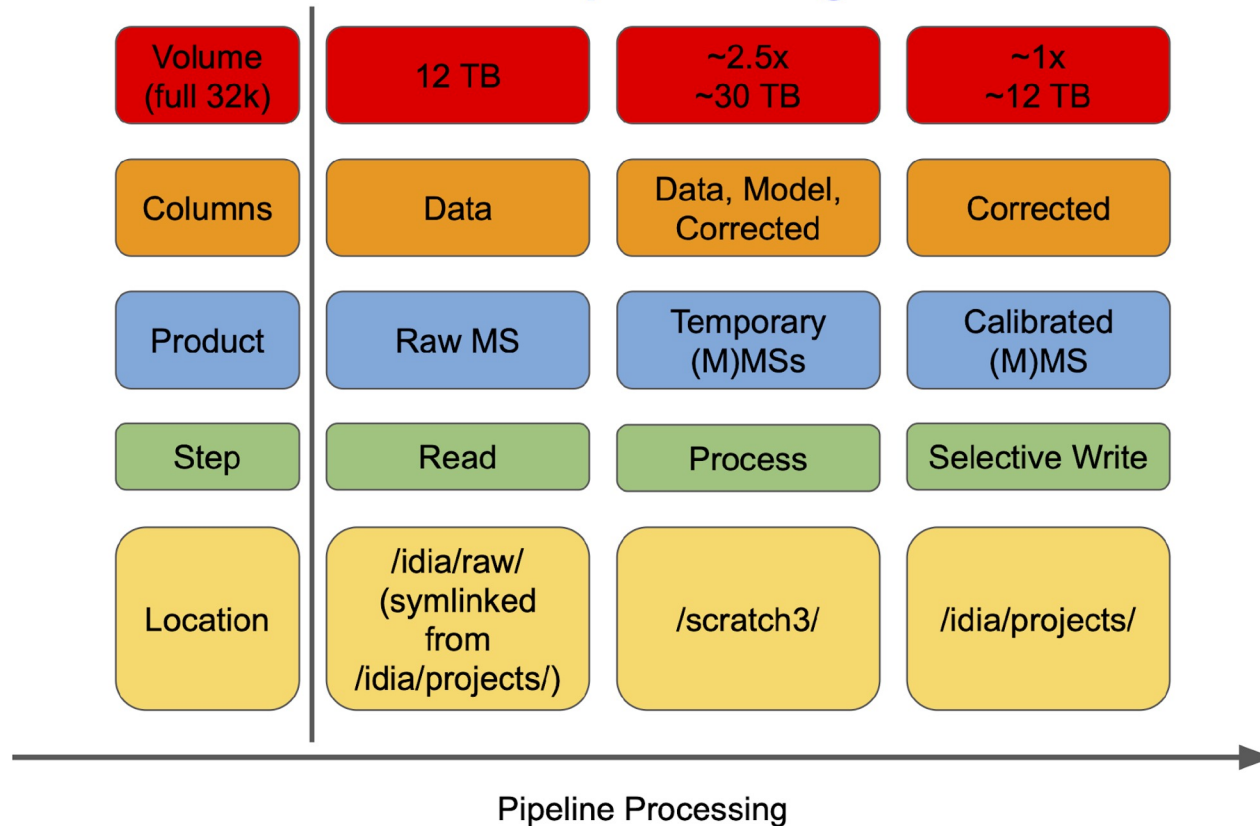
| Volume (full 32k) | 12 TB | ~2.5x ~30 TB | ~1x ~12 TB |
|---|---|---|---|
| Columns | Data | Data, Model, Corrected | Corrected |
| Product | Raw MS | Temporary (M)MSs | Calibrated (M)MS |
| Step | Read | Process | Selective Write |
| Location | /idia/raw/ (symlinked from /idia/projects/) | /scratch3/ | /idia/projects/ |

Pipeline Processing